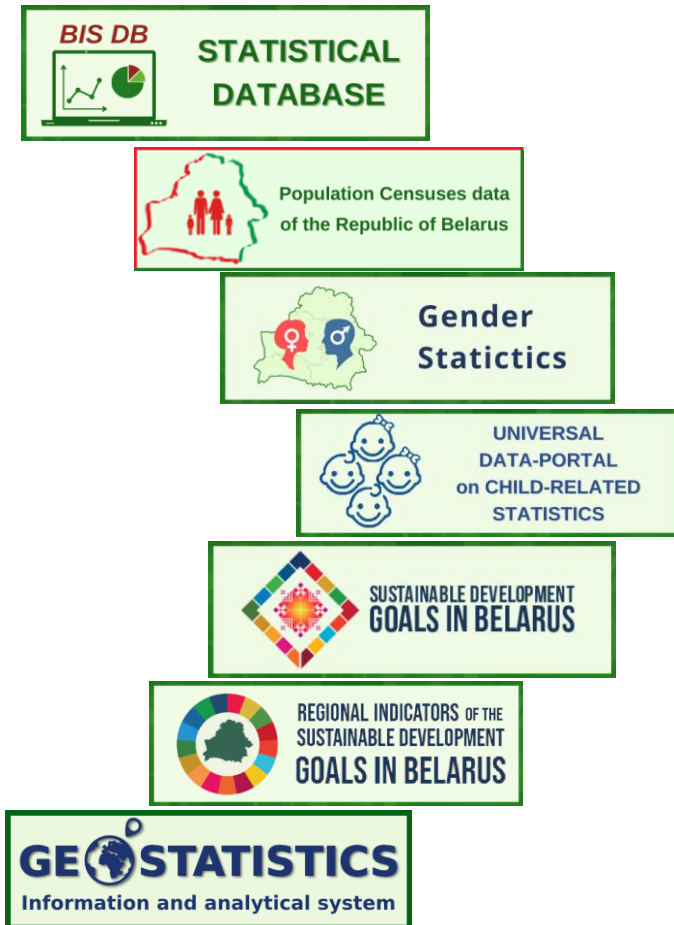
BIS DB

STATISTICAL DATABASE

Population Censuses data of the Republic of Belarus

Gender Statictics

UNIVERSAL DATA-PORTAL on CHILD-RELATED STATISTICS

SUSTAINABLE DEVELOPMENT GOALS IN BELARUS

REGIONAL INDICATORS OF THE SUSTAINABLE DEVELOPMENT GOALS IN BELARUS

GEOSTATISTICS
Information and analytical system